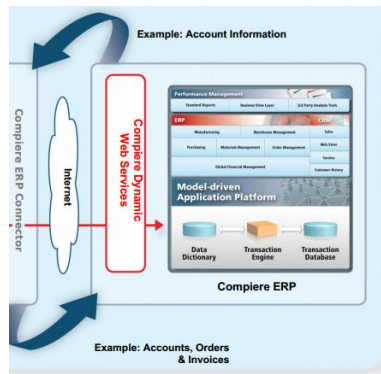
Example: Account Information

Compiere ERP Connector

Internet

Compiere Dynamic Web Services

Performance Management

Standard Reports

Business View Layer

3rd Party Analysis Tools

ERP

CRM

Manufacturing

Warehouse Management

Sales

Purchasing

Materials Management

Order Management

Web Store

Service

Global Financial Management

Customer History

Model-driven Application Platform

Data Dictionary

Transaction Engine

Transaction Database

Compiere ERP

Example: Accounts, Orders & Invoices